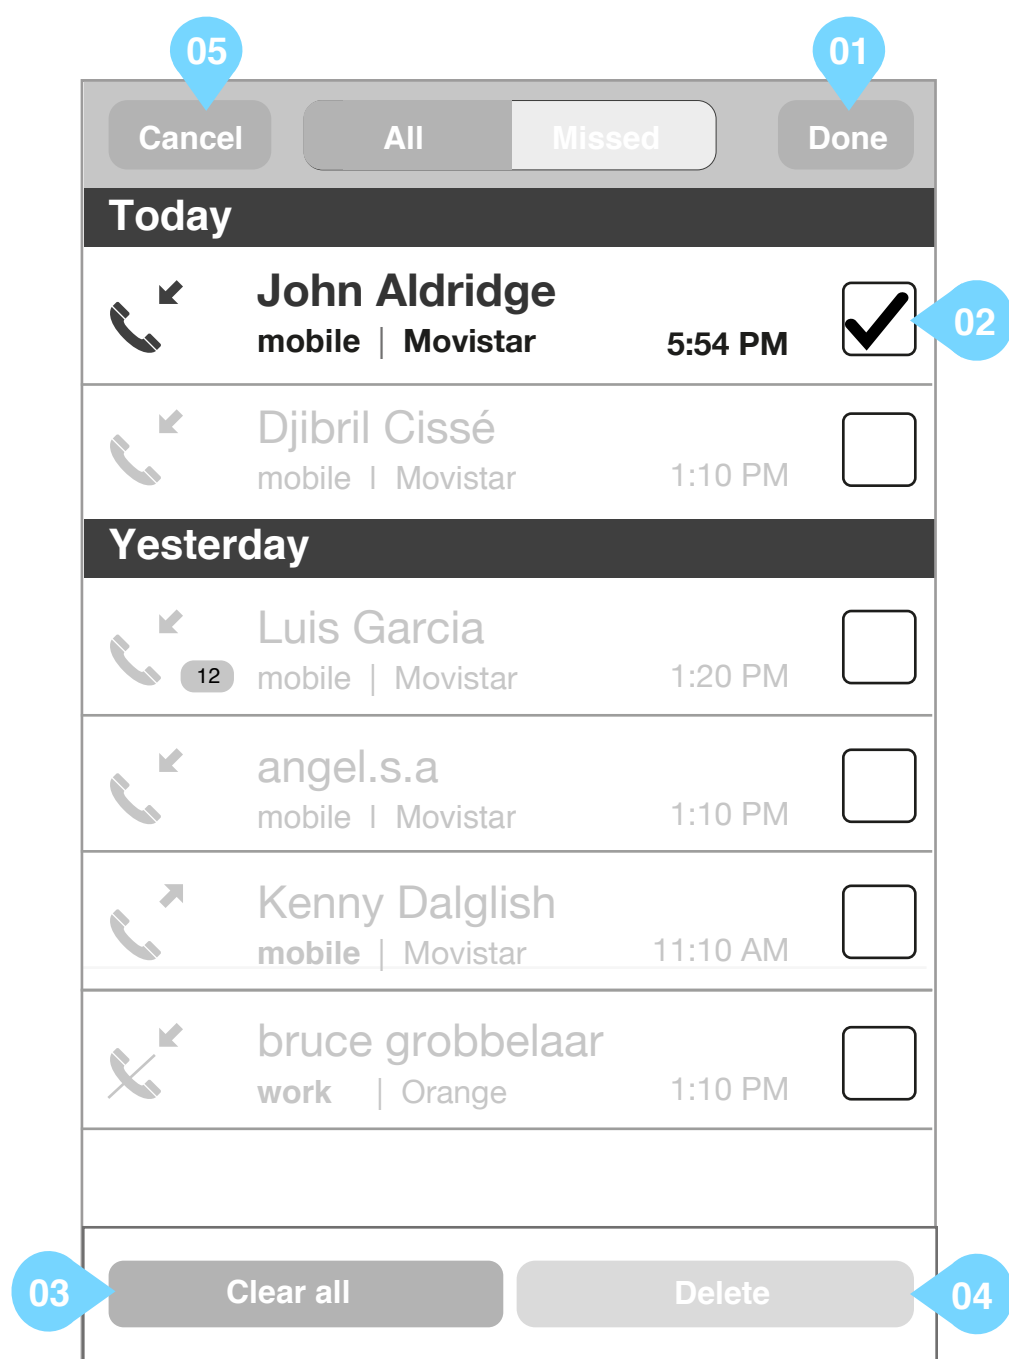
05

01

Cancel

All

Missed

Done

Today

John Aldridge
mobile | Movistar
5:54 PM

02

Djibril Cissé
mobile | Movistar
1:10 PM

Yesterday

12

Luis Garcia
mobile | Movistar
1:20 PM

angel.s.a
mobile | Movistar
1:10 PM

Kenny Dalglish
mobile | Movistar
11:10 AM

bruce grobbelaar
work | Orange
1:10 PM

03

Clear all

Delete

04